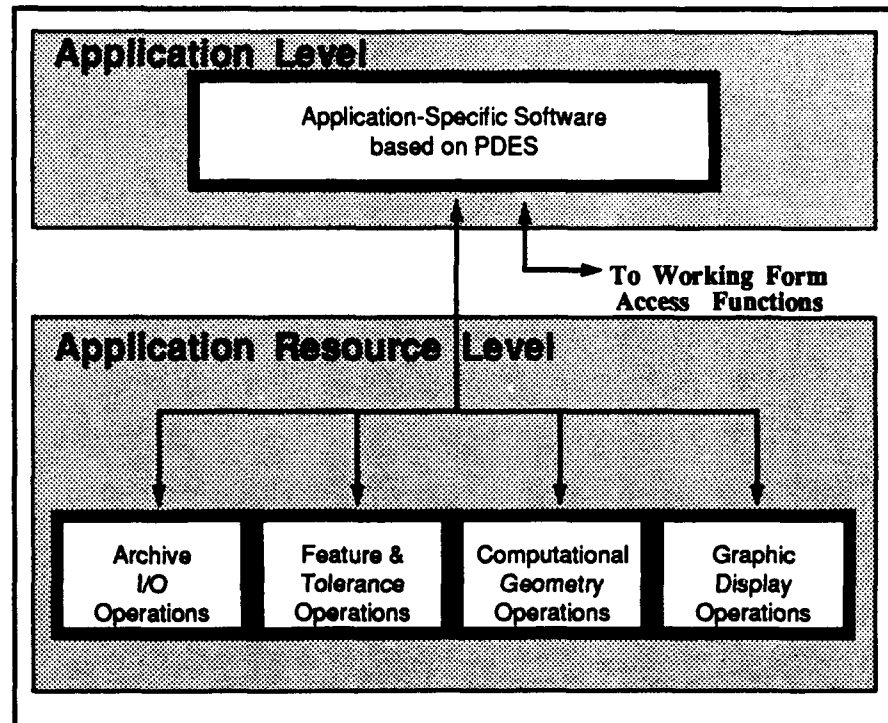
Application Level

Application-Specific Software based on PDES

To Working Form Access Functions

Application Resource Level

Archive I/O Operations

Feature & Tolerance Operations

Computational Geometry Operations

Graphic Display Operations